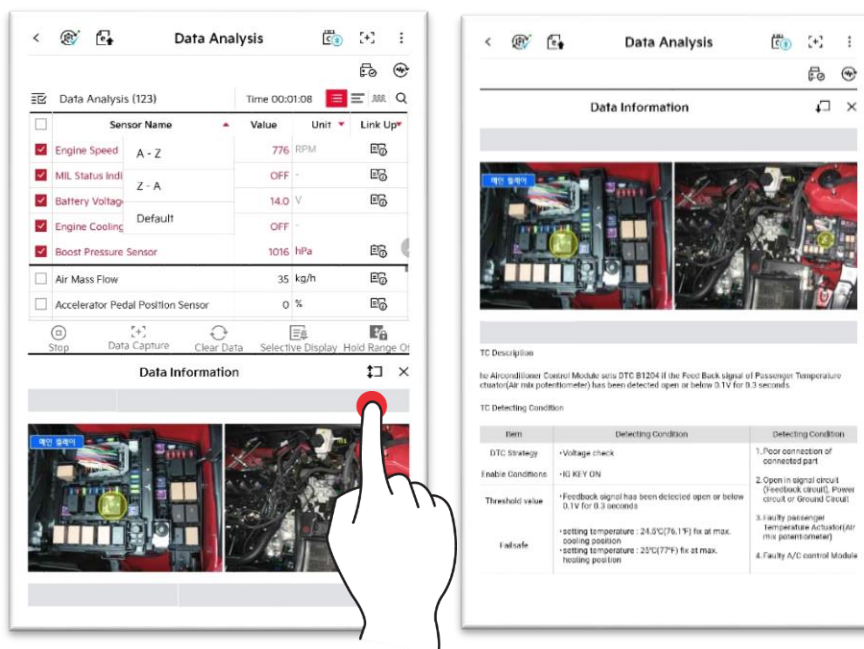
Data Analysis

Data Analysis (123)
Time 00:01:08

| | Sensor Name | Value | Unit | Link Up |
|---|---|---|---|---|
| ☑ | Engine Speed | 776 | RPM | |
| ☑ | MIL Status Indi | OFF | - | |
| ☑ | Battery Voltage | 14.0 | V | |
| ☑ | Engine Cooling | OFF | - | |
| ☑ | Boost Pressure Sensor | 1016 | hPa | |
| ☐ | Air Mass Flow | 35 | kg/h | |
| ☐ | Accelerator Pedal Position Sensor | 0 | % | |

A - Z
Z - A
Default

Stop
Data Capture
Clear Data
Selective Display
Hold Range Of

Data Information

메인 릴레이

Data Analysis

Data Information

메인 릴레이

TC Description

he Airconditioner Control Module sets DTC B1204 if the Feed Back signal of Passenger Temperature chuator(Air mix potentiometer) has been detected open or below 0.1V for 0.3 seconds.

TC Detecting Condition

| Item | Detecting Condition | Detecting Condition |
|---|---|---|
| DTC Strategy | • Voltage check | 1. Poor connection of connected part<br>2. Open in signal circuit (Feedback circuit), Power circuit or Ground Circuit<br>3. Faulty passenger Temperature Actuator(Air mix potentiometer)<br>4. Faulty A/C control Module |
| Enable Conditions | • IG KEY ON | |
| Threshold value | • Feedback signal has been detected open or below 0.1V for 0.3 seconds | |
| Failsafe | • setting temperature : 24.5°C(76.1°F) fix at max. cooling position<br>• setting temperature : 25°C(77°F) fix at max. heating position | |